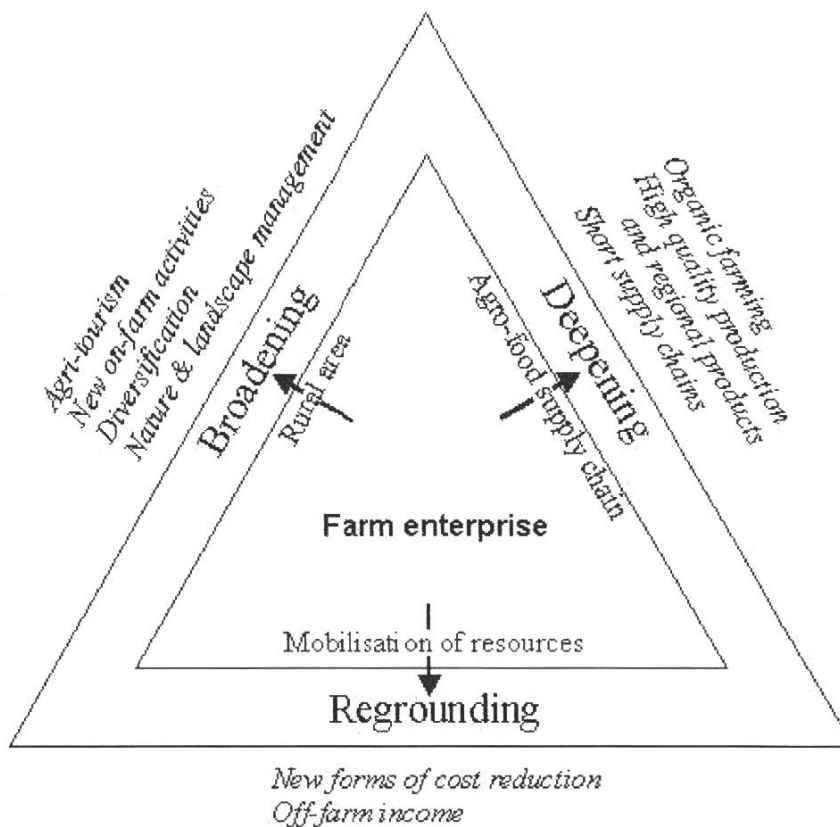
Agri-tourism
New on-farm activities
Diversification
Nature & landscape management

Broadening

Rural area

Organic farming
High quality production
and regional products
Short supply chains

Deepening

Agro-food supply chain

Farm enterprise

Mobilisati on of resources

Regrounding

New forms of cost reduction
Off-farm income